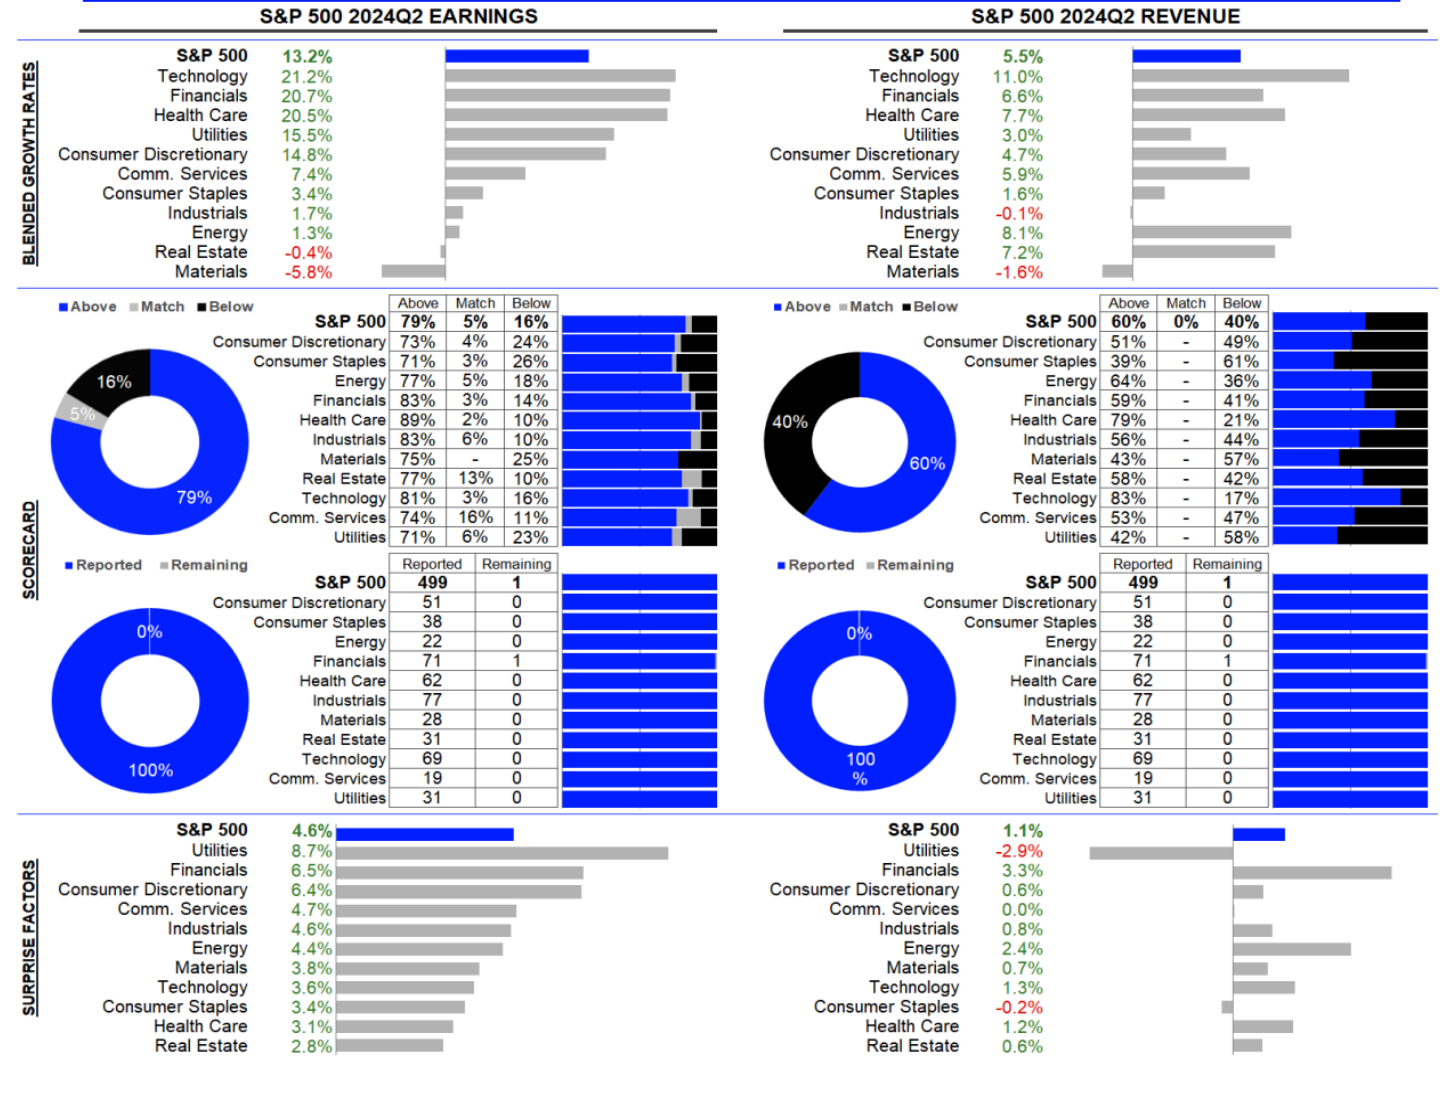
S&P 500 2024Q2 EARNINGS

S&P 500 2024Q2 REVENUE

BLENDED GROWTH RATES

S&P 500 13.2%
Technology 21.2%
Financials 20.7%
Health Care 20.5%
Utilities 15.5%
Consumer Discretionary 14.8%
Comm. Services 7.4%
Consumer Staples 3.4%
Industrials 1.7%
Energy 1.3%
Real Estate -0.4%
Materials -5.8%

S&P 500 5.5%
Technology 11.0%
Financials 6.6%
Health Care 7.7%
Utilities 3.0%
Consumer Discretionary 4.7%
Comm. Services 5.9%
Consumer Staples 1.6%
Industrials -0.1%
Energy 8.1%
Real Estate 7.2%
Materials -1.6%

SCORECARD

Above Match Below

16%
5%
79%

| | Above | Match | Below |
|---|---|---|---|
| S&P 500 | 79% | 5% | 16% |
| Consumer Discretionary | 73% | 4% | 24% |
| Consumer Staples | 71% | 3% | 26% |
| Energy | 77% | 5% | 18% |
| Financials | 83% | 3% | 14% |
| Health Care | 89% | 2% | 10% |
| Industrials | 83% | 6% | 10% |
| Materials | 75% | - | 25% |
| Real Estate | 77% | 13% | 10% |
| Technology | 81% | 3% | 16% |
| Comm. Services | 74% | 16% | 11% |
| Utilities | 71% | 6% | 23% |

Above Match Below

40%
60%

| | Above | Match | Below |
|---|---|---|---|
| S&P 500 | 60% | 0% | 40% |
| Consumer Discretionary | 51% | - | 49% |
| Consumer Staples | 39% | - | 61% |
| Energy | 64% | - | 36% |
| Financials | 59% | - | 41% |
| Health Care | 79% | - | 21% |
| Industrials | 56% | - | 44% |
| Materials | 43% | - | 57% |
| Real Estate | 58% | - | 42% |
| Technology | 83% | - | 17% |
| Comm. Services | 53% | - | 47% |
| Utilities | 42% | - | 58% |

Reported Remaining

0%
100%

| | Reported | Remaining |
|---|---|---|
| S&P 500 | 499 | 1 |
| Consumer Discretionary | 51 | 0 |
| Consumer Staples | 38 | 0 |
| Energy | 22 | 0 |
| Financials | 71 | 1 |
| Health Care | 62 | 0 |
| Industrials | 77 | 0 |
| Materials | 28 | 0 |
| Real Estate | 31 | 0 |
| Technology | 69 | 0 |
| Comm. Services | 19 | 0 |
| Utilities | 31 | 0 |

Reported Remaining

0%
100
%

| | Reported | Remaining |
|---|---|---|
| S&P 500 | 499 | 1 |
| Consumer Discretionary | 51 | 0 |
| Consumer Staples | 38 | 0 |
| Energy | 22 | 0 |
| Financials | 71 | 1 |
| Health Care | 62 | 0 |
| Industrials | 77 | 0 |
| Materials | 28 | 0 |
| Real Estate | 31 | 0 |
| Technology | 69 | 0 |
| Comm. Services | 19 | 0 |
| Utilities | 31 | 0 |

SURPRISE FACTORS

S&P 500 4.6%
Utilities 8.7%
Financials 6.5%
Consumer Discretionary 6.4%
Comm. Services 4.7%
Industrials 4.6%
Energy 4.4%
Materials 3.8%
Technology 3.6%
Consumer Staples 3.4%
Health Care 3.1%
Real Estate 2.8%

S&P 500 1.1%
Utilities -2.9%
Financials 3.3%
Consumer Discretionary 0.6%
Comm. Services 0.0%
Industrials 0.8%
Energy 2.4%
Materials 0.7%
Technology 1.3%
Consumer Staples -0.2%
Health Care 1.2%
Real Estate 0.6%